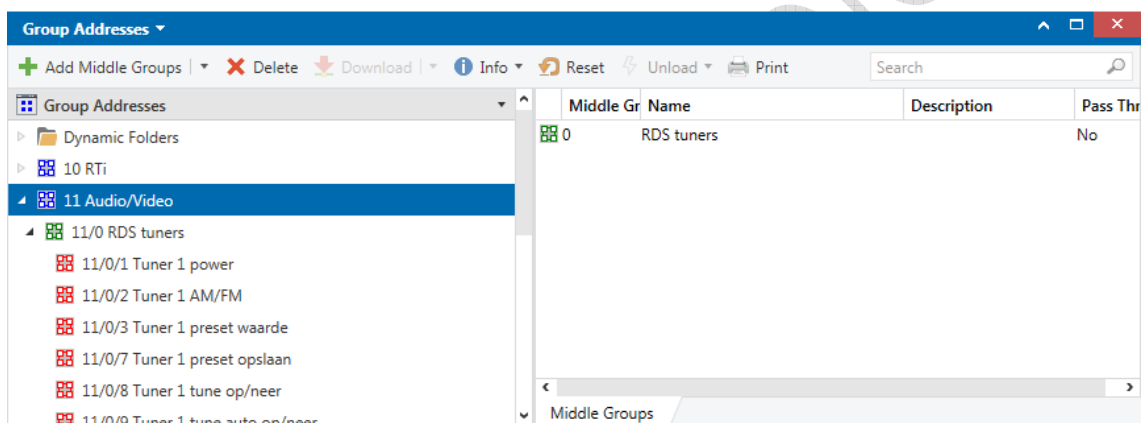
Group Addresses ▾

Add Middle Groups | ▾ Delete Download | ▾ Info ▾ Reset Unload ▾ Print Search

Group Addresses

Dynamic Folders

10 RTi

11 Audio/Video

11/0 RDS tuners

11/0/1 Tuner 1 power

11/0/2 Tuner 1 AM/FM

11/0/3 Tuner 1 preset waarde

11/0/7 Tuner 1 preset opslaan

11/0/8 Tuner 1 tune op/neer

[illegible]

| Middle Gr | Name | Description | Pass Thr |
|---|---|---|---|
| 0 | RDS tuners | | No |

Middle Groups